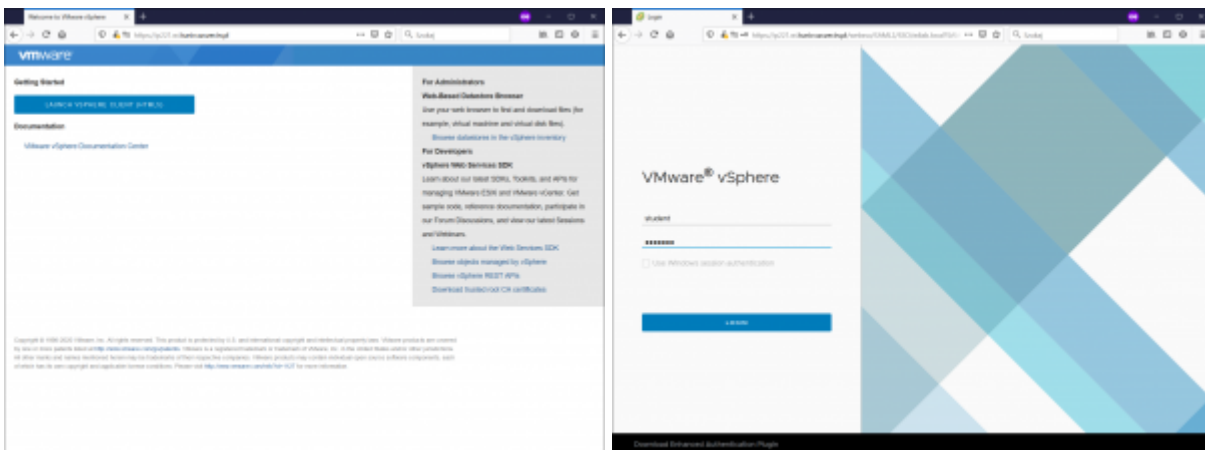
Welcome to VMware vSphere

https://p227.w.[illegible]

Szukaj

vmware

Getting Started

LAUNCH VSPHERE CLIENT (HTML5)

Documentation

VMware vSphere Documentation Center

For Administrators

Web-Based Datastore Browser

Use your web browser to find and download files (for example, virtual machine and virtual disk files).

Browse datastores in the vSphere inventory

For Developers

vSphere Web Services SDK

Learn about our latest SDKs, Toolkits, and APIs for managing VMware ESXi and VMware vCenter. Get sample code, reference documentation, participate in our Forum Discussions, and view our latest Sessions and Webinars.

Learn more about the Web Services SDK

Browse objects managed by vSphere

Browse vSphere REST APIs

Download trusted root CA certificates

Copyright © 1998-2020 VMware, Inc. All rights reserved. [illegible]

Login

https://p227.w.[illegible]

Szukaj

VMware® vSphere

student

••••••••

Use Windows session authentication

LOGIN

Download Enhanced Authentication Plugin